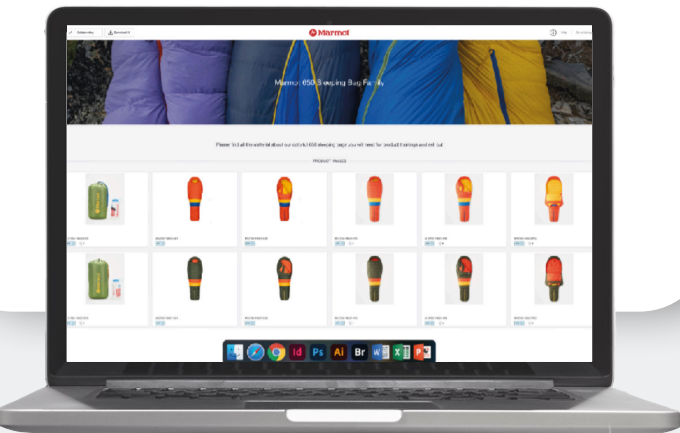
Select all | Download

Marmot

Marmot 650 Sleeping Bag Family

Please find all the material about our colorful 650 sleeping bags you will need for product listings and sell out.

PRODUCT IMAGES

Id Ps Ai Br W X P